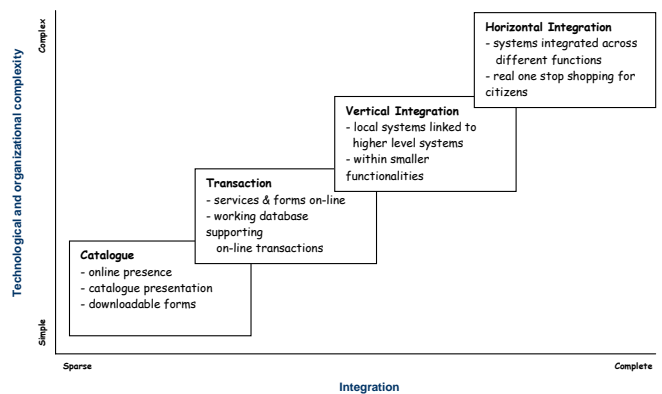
Technological and organizational complexity

Complex

Simple

Horizontal Integration
- systems integrated across different functions
- real one stop shopping for citizens

Vertical Integration
- local systems linked to higher level systems
- within smaller functionalities

Transaction
- services & forms on-line
- working database supporting on-line transactions

Catalogue
- online presence
- catalogue presentation
- downloadable forms

Sparse

Complete

Integration